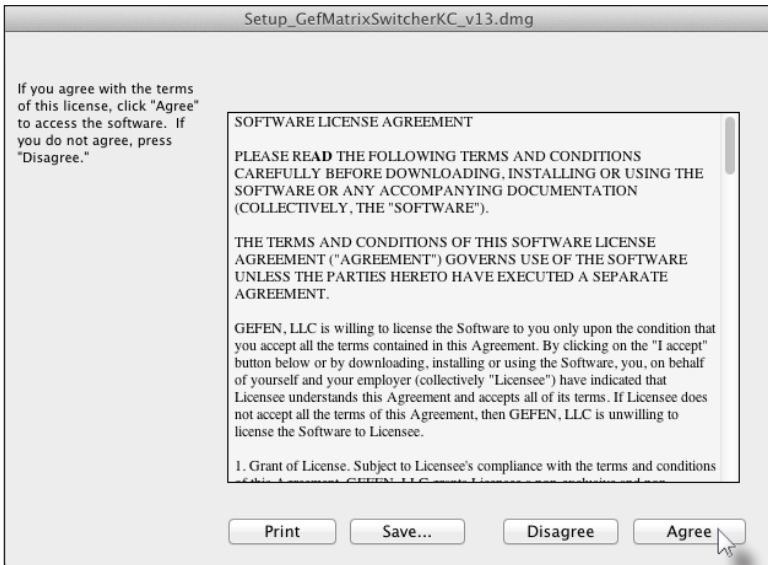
Setup_GefMatrixSwitcherKC_v13.dmg

If you agree with the terms of this license, click "Agree" to access the software. If you do not agree, press "Disagree."

SOFTWARE LICENSE AGREEMENT

PLEASE READ THE FOLLOWING TERMS AND CONDITIONS CAREFULLY BEFORE DOWNLOADING, INSTALLING OR USING THE SOFTWARE OR ANY ACCOMPANYING DOCUMENTATION (COLLECTIVELY, THE "SOFTWARE").

THE TERMS AND CONDITIONS OF THIS SOFTWARE LICENSE AGREEMENT ("AGREEMENT") GOVERNS USE OF THE SOFTWARE UNLESS THE PARTIES HERETO HAVE EXECUTED A SEPARATE AGREEMENT.

GEFEN, LLC is willing to license the Software to you only upon the condition that you accept all the terms contained in this Agreement. By clicking on the "I accept" button below or by downloading, installing or using the Software, you, on behalf of yourself and your employer (collectively "Licensee") have indicated that Licensee understands this Agreement and accepts all of its terms. If Licensee does not accept all the terms of this Agreement, then GEFEN, LLC is unwilling to license the Software to Licensee.

1. Grant of License. Subject to Licensee's compliance with the terms and conditions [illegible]

Print
Save...
Disagree
Agree